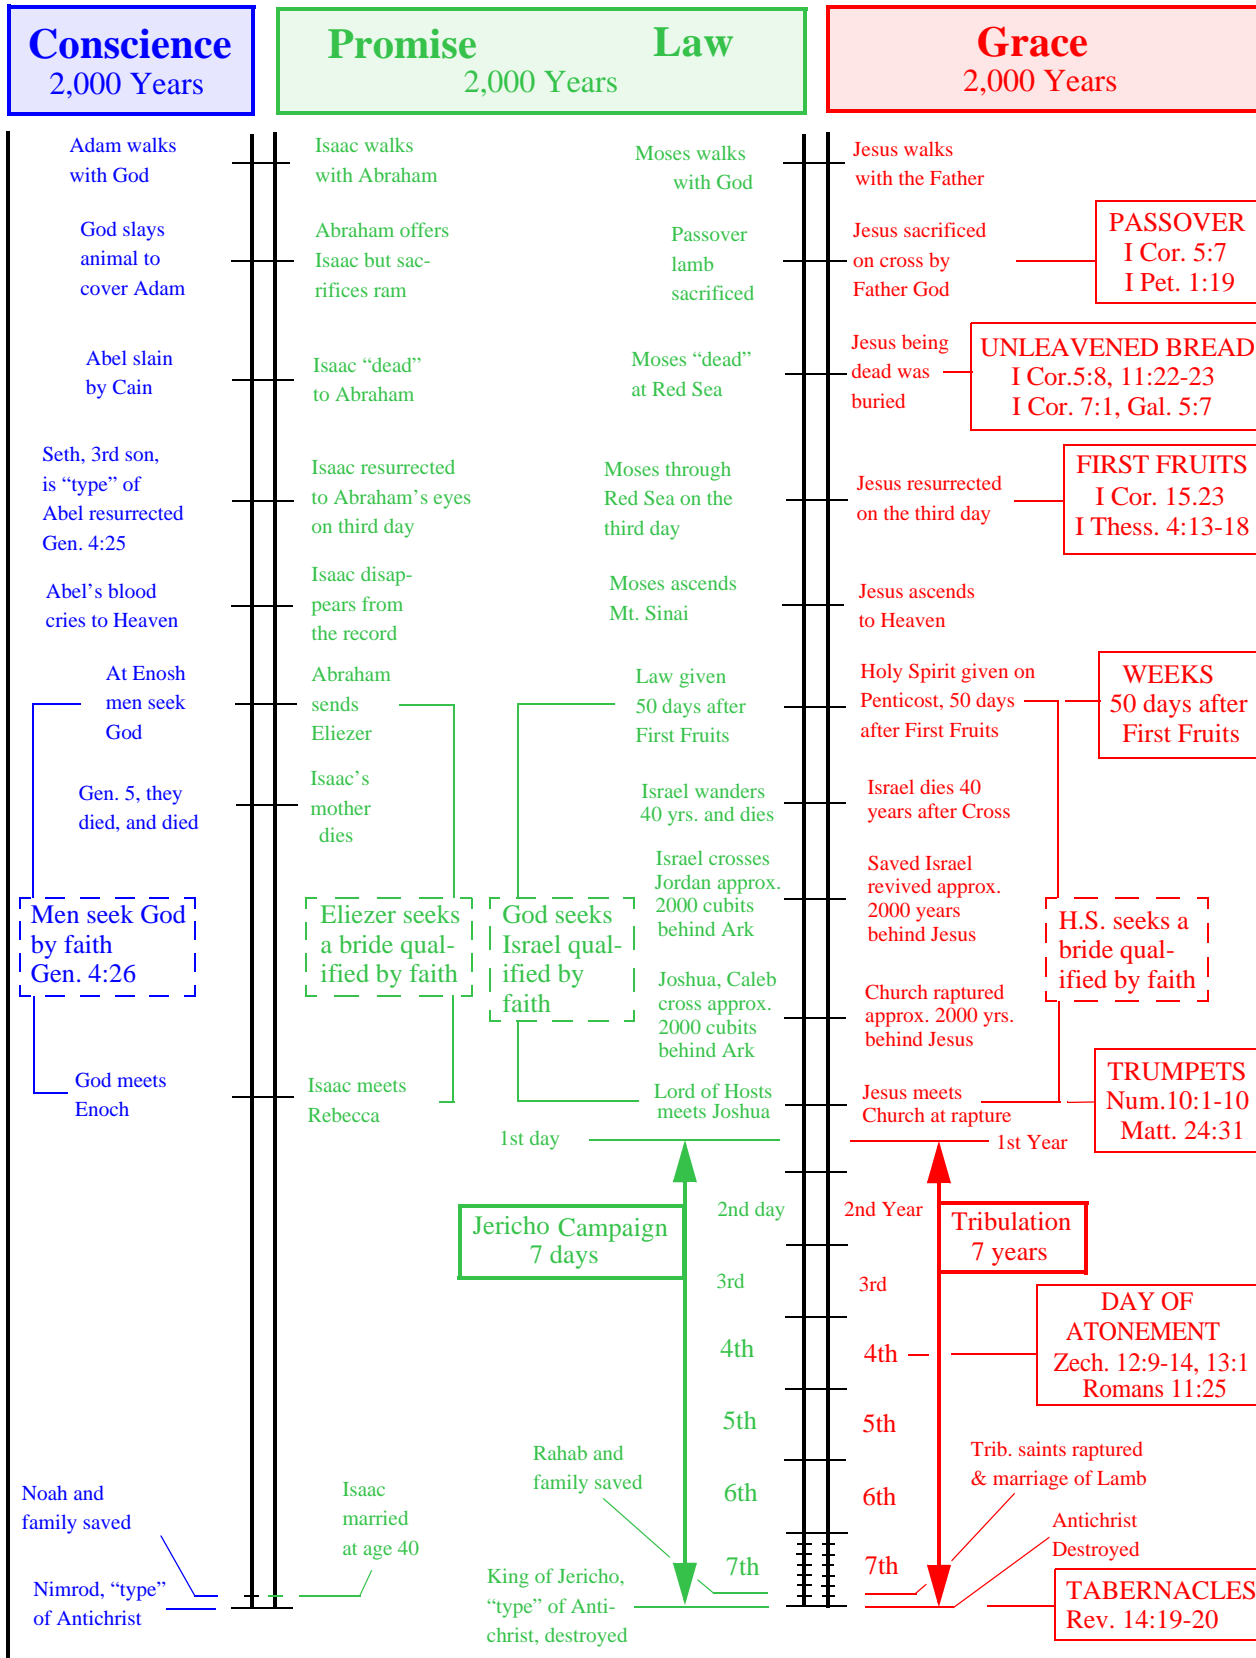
Conscience
2,000 Years

Promise Law
2,000 Years

Grace
2,000 Years

Adam walks with God

God slays animal to cover Adam

Abel slain by Cain

Seth, 3rd son, is "type" of Abel resurrected Gen. 4:25

Abel's blood cries to Heaven

At Enosh men seek God

Gen. 5, they died, and died

Men seek God by faith Gen. 4:26

God meets Enoch

Noah and family saved

Nimrod, "type" of Antichrist

Isaac walks with Abraham

Abraham offers Isaac but sacrifices ram

Isaac "dead" to Abraham

Isaac resurrected to Abraham's eyes on third day

Isaac disappears from the record

Abraham sends Eliezer

Isaac's mother dies

Eliezer seeks a bride qualified by faith

Isaac meets Rebecca

Isaac married at age 40

Moses walks with God

Passover lamb sacrificed

Moses "dead" at Red Sea

Moses through Red Sea on the third day

Moses ascends Mt. Sinai

Law given 50 days after First Fruits

Israel wanders 40 yrs. and dies

Israel crosses Jordan approx. 2000 cubits behind Ark

God seeks Israel qualified by faith

Joshua, Caleb cross approx. 2000 cubits behind Ark

Lord of Hosts meets Joshua

1st day

Jericho Campaign 7 days

2nd day

3rd

4th

5th

Rahab and family saved

6th

7th

King of Jericho, "type" of Antichrist, destroyed

Jesus walks with the Father

Jesus sacrificed on cross by Father God

PASSOVER
I Cor. 5:7
I Pet. 1:19

Jesus being dead was buried

UNLEAVENED BREAD
I Cor.5:8, 11:22-23
I Cor. 7:1, Gal. 5:7

Jesus resurrected on the third day

FIRST FRUITS
I Cor. 15.23
I Thess. 4:13-18

Jesus ascends to Heaven

Holy Spirit given on Penticost, 50 days after First Fruits

WEEKS
50 days after First Fruits

Israel dies 40 years after Cross

Saved Israel revived approx. 2000 years behind Jesus

H.S. seeks a bride qualified by faith

Church raptured approx. 2000 yrs. behind Jesus

Jesus meets Church at rapture

TRUMPETS
Num.10:1-10
Matt. 24:31

1st Year

2nd Year

Tribulation 7 years

3rd

4th

DAY OF ATONEMENT
Zech. 12:9-14, 13:1
Romans 11:25

5th

Trib. saints raptured & marriage of Lamb

6th

Antichrist Destroyed

7th

TABERNACLES
Rev. 14:19-20